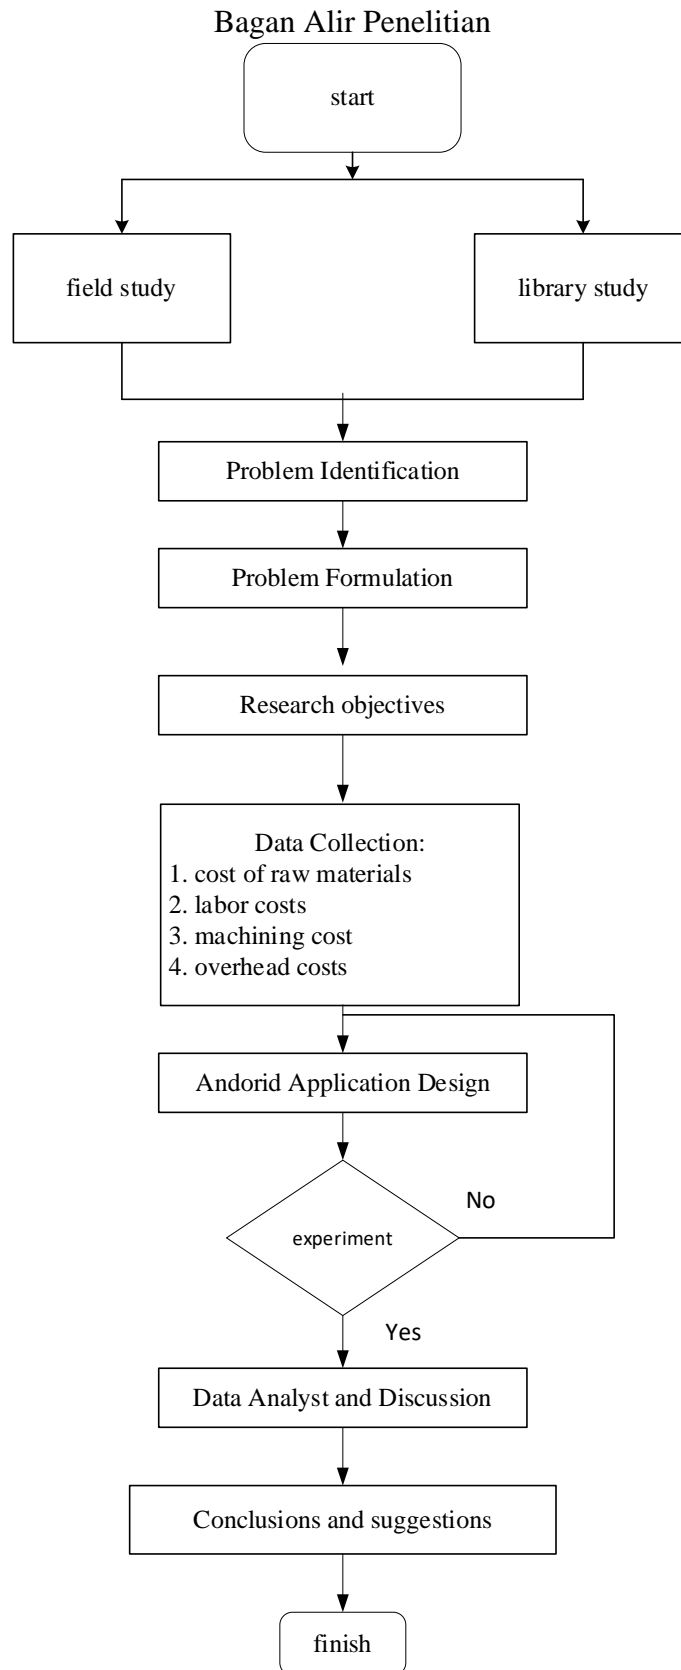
Bagan Alir Penelitian

start

field study

library study

Problem Identification

Problem Formulation

Research objectives

Data Collection:
1. cost of raw materials
2. labor costs
3. machining cost
4. overhead costs

Andorid Application Design

experiment

No

Yes

Data Analyst and Discussion

Conclusions and suggestions

finish